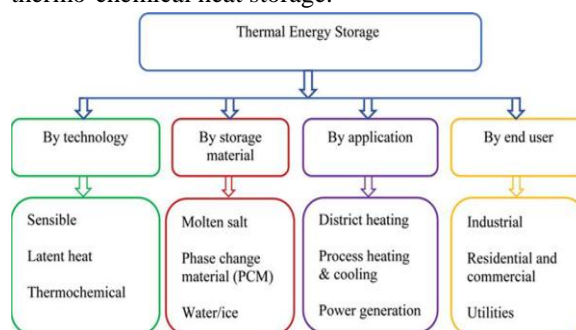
thermo-chemical heat storage.

Thermal Energy Storage

By technology

By storage material

By application

By end user

Sensible

Latent heat

Thermochemical

Molten salt

Phase change material (PCM)

Water/ice

District heating

Process heating & cooling

Power generation

Industrial

Residential and commercial

Utilities